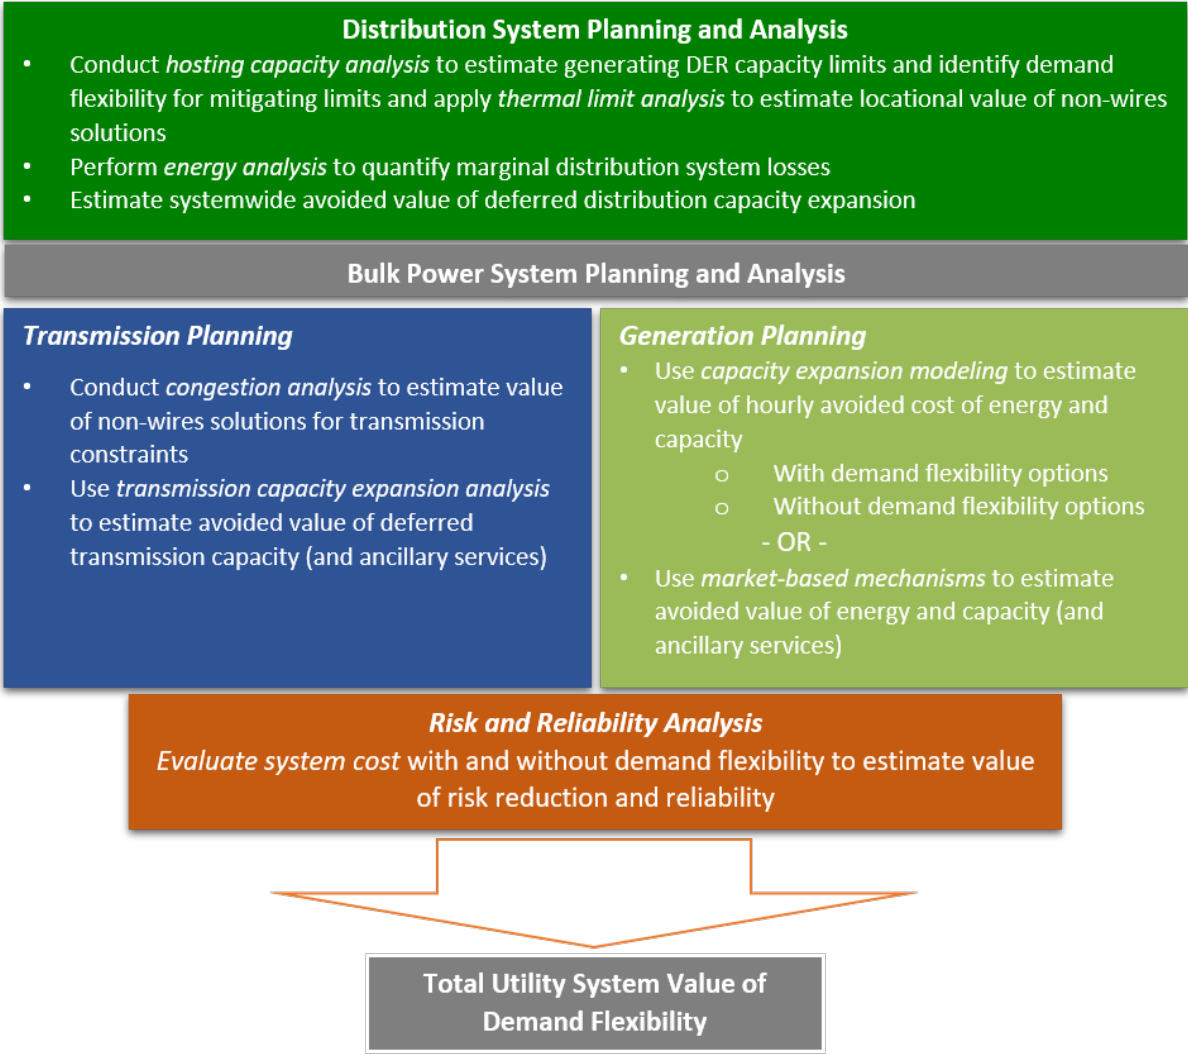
Distribution System Planning and Analysis

• Conduct hosting capacity analysis to estimate generating DER capacity limits and identify demand flexibility for mitigating limits and apply thermal limit analysis to estimate locational value of non-wires solutions
• Perform energy analysis to quantify marginal distribution system losses
• Estimate systemwide avoided value of deferred distribution capacity expansion

Bulk Power System Planning and Analysis

Transmission Planning

• Conduct congestion analysis to estimate value of non-wires solutions for transmission constraints
• Use transmission capacity expansion analysis to estimate avoided value of deferred transmission capacity (and ancillary services)

Generation Planning

• Use capacity expansion modeling to estimate value of hourly avoided cost of energy and capacity
  o With demand flexibility options
  o Without demand flexibility options
- OR -
• Use market-based mechanisms to estimate avoided value of energy and capacity (and ancillary services)

Risk and Reliability Analysis
Evaluate system cost with and without demand flexibility to estimate value of risk reduction and reliability

Total Utility System Value of Demand Flexibility